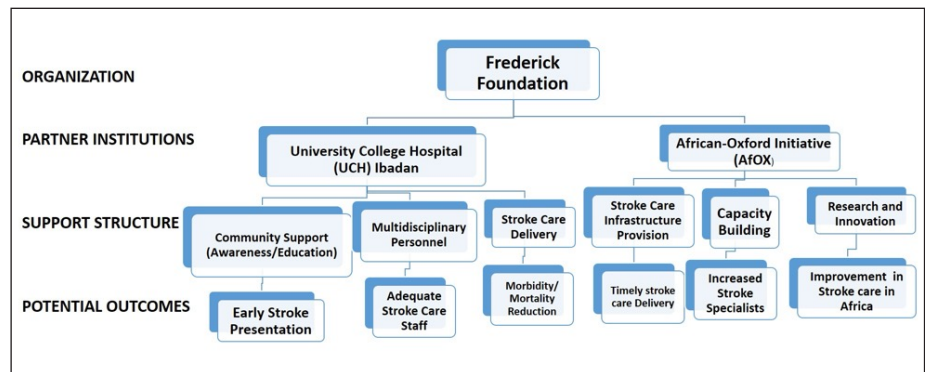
ORGANIZATION

Frederick Foundation

PARTNER INSTITUTIONS

University College Hospital (UCH) Ibadan

African-Oxford Initiative (AfOX)

SUPPORT STRUCTURE

Community Support (Awareness/Education)

Multidisciplinary Personnel

Stroke Care Delivery

Stroke Care Infrastructure Provision

Capacity Building

Research and Innovation

POTENTIAL OUTCOMES

Early Stroke Presentation

Adequate Stroke Care Staff

Morbidity/ Mortality Reduction

Timely stroke care Delivery

Increased Stroke Specialists

Improvement in Stroke care in Africa